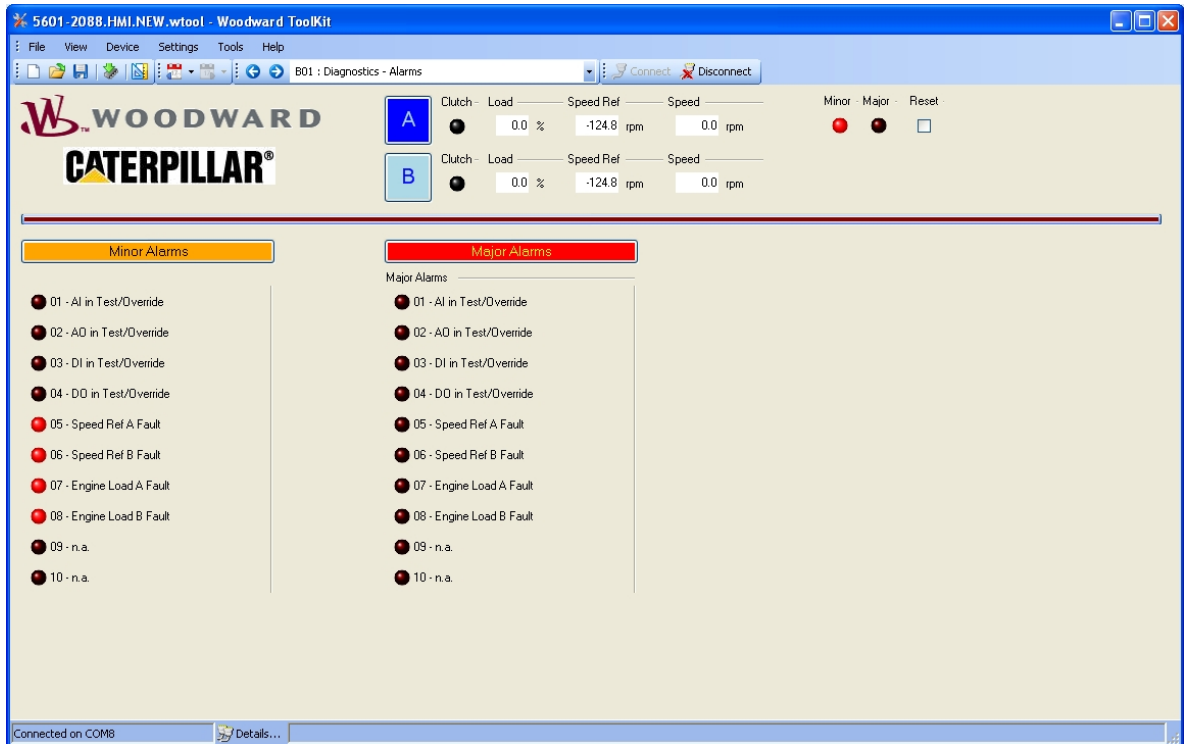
5601-2088.HMI.NEW.wtool - Woodward ToolKit

File View Device Settings Tools Help

B01 : Diagnostics - Alarms

Connect Disconnect

WOODWARD

CATERPILLAR®

A

Clutch Load Speed Ref Speed

0.0 % -124.8 rpm 0.0 rpm

B

Clutch Load Speed Ref Speed

0.0 % -124.8 rpm 0.0 rpm

Minor Major Reset

Minor Alarms

01 - AI in Test/Override
02 - AO in Test/Override
03 - DI in Test/Override
04 - DO in Test/Override
05 - Speed Ref A Fault
06 - Speed Ref B Fault
07 - Engine Load A Fault
08 - Engine Load B Fault
09 - n.a.
10 - n.a.

Major Alarms

Major Alarms

01 - AI in Test/Override
02 - AO in Test/Override
03 - DI in Test/Override
04 - DO in Test/Override
05 - Speed Ref A Fault
06 - Speed Ref B Fault
07 - Engine Load A Fault
08 - Engine Load B Fault
09 - n.a.
10 - n.a.

Connected on COM8

Details...